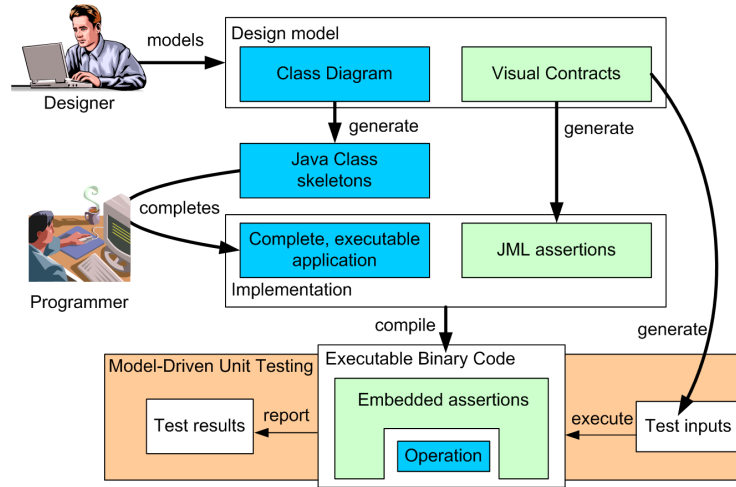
Designer

models

Design model

Class Diagram

Visual Contracts

generate

generate

Java Class skeletons

completes

Complete, executable application

JML assertions

Implementation

Programmer

compile

generate

Model-Driven Unit Testing

Executable Binary Code

Embedded assertions

Test results

report

execute

Test inputs

Operation